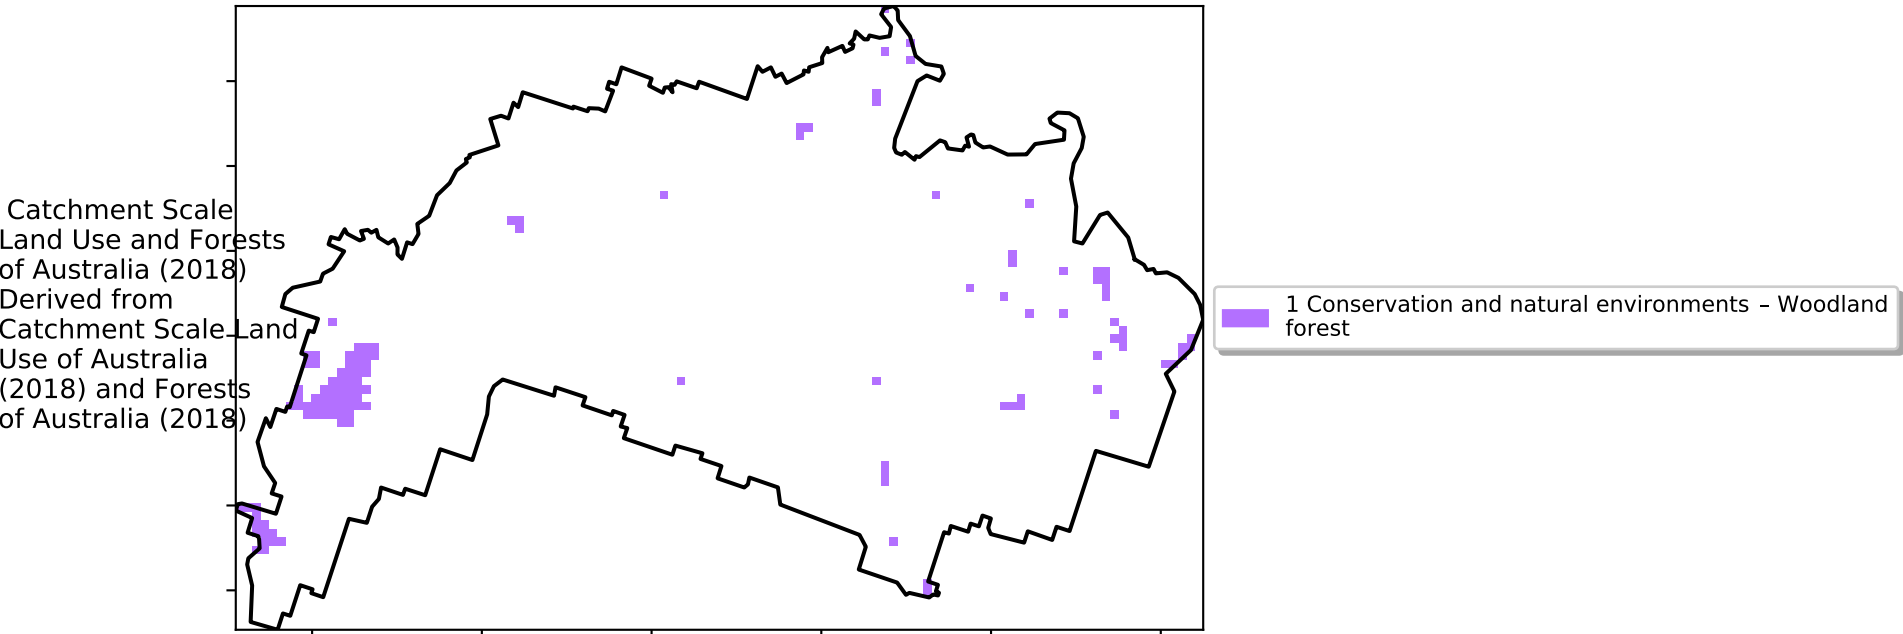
Catchment Scale Land Use and Forests of Australia (2018) Derived from Catchment Scale Land Use of Australia (2018) and Forests of Australia (2018)

1 Conservation and natural environments – Woodland forest